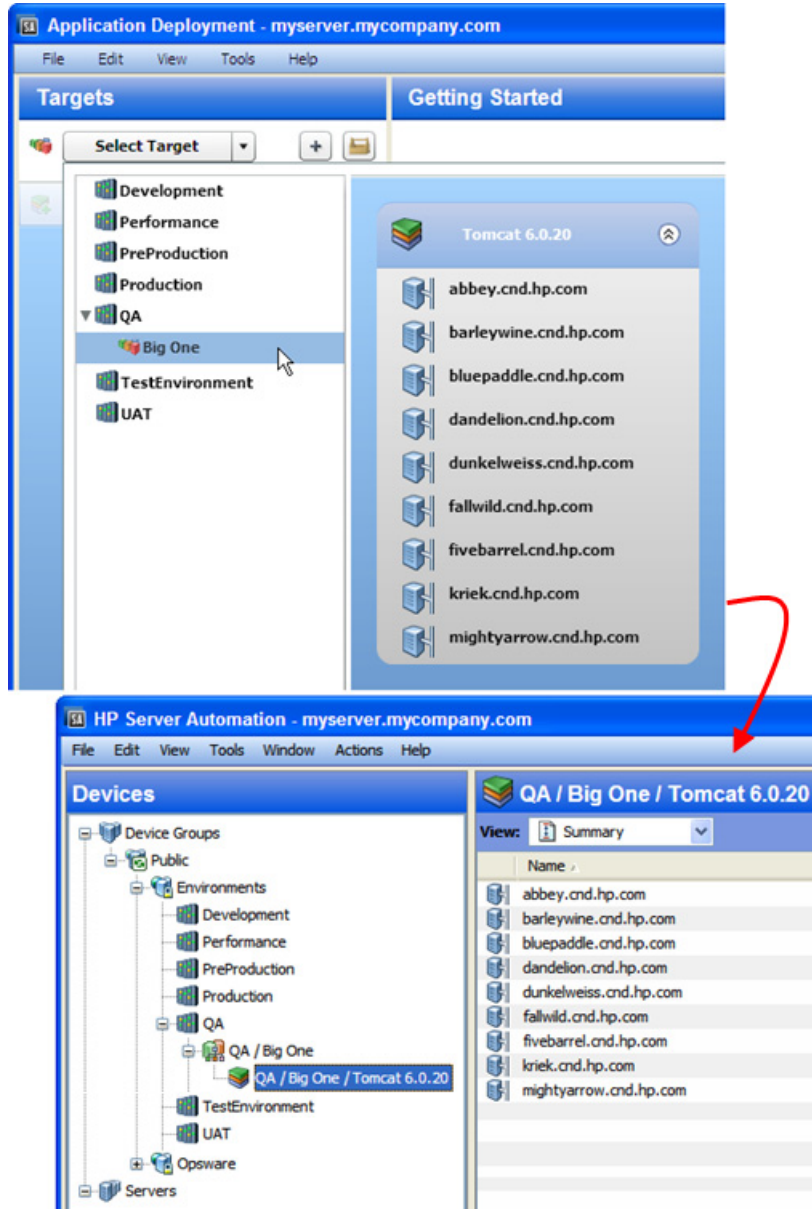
Application Deployment - myserver.mycompany.com

File Edit View Tools Help

Targets

Getting Started

Select Target

Development
Performance
PreProduction
Production
QA
Big One
TestEnvironment
UAT

Tomcat 6.0.20

abbey.cnd.hp.com
barleywine.cnd.hp.com
bluepaddle.cnd.hp.com
dandelion.cnd.hp.com
dunkelweiss.cnd.hp.com
fallwild.cnd.hp.com
fivebarrel.cnd.hp.com
kriek.cnd.hp.com
mightyarrow.cnd.hp.com

HP Server Automation - myserver.mycompany.com

File Edit View Tools Window Actions Help

Devices

Device Groups
Public
Environments
Development
Performance
PreProduction
Production
QA
QA / Big One
QA / Big One / Tomcat 6.0.20
TestEnvironment
UAT
Opsware
Servers

QA / Big One / Tomcat 6.0.20

View: Summary

Name

abbey.cnd.hp.com
barleywine.cnd.hp.com
bluepaddle.cnd.hp.com
dandelion.cnd.hp.com
dunkelweiss.cnd.hp.com
fallwild.cnd.hp.com
fivebarrel.cnd.hp.com
kriek.cnd.hp.com
mightyarrow.cnd.hp.com